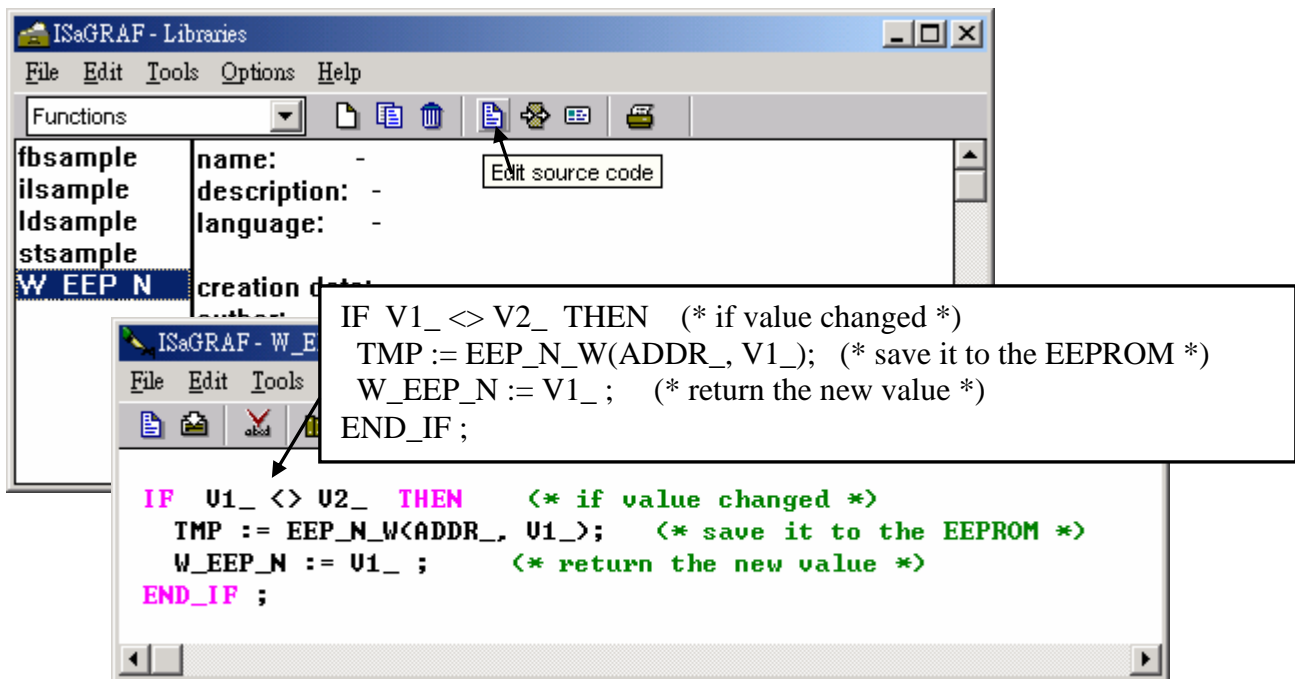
ISaGRAF - Libraries

File Edit Tools Options Help

Functions

Edit source code

fbsample
ilsample
ldsample
stsample
W_EEP_N

name: -
description: -
language: -

creation d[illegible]
author: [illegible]

ISaGRAF - W_E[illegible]

File Edit Tools

IF V1_ <> V2_ THEN (* if value changed *)
TMP := EEP_N_W(ADDR_, V1_); (* save it to the EEPROM *)
W_EEP_N := V1_ ; (* return the new value *)
END_IF ;

IF V1_ <> V2_ THEN (* if value changed *)
TMP := EEP_N_W(ADDR_, V1_); (* save it to the EEPROM *)
W_EEP_N := V1_ ; (* return the new value *)
END_IF ;